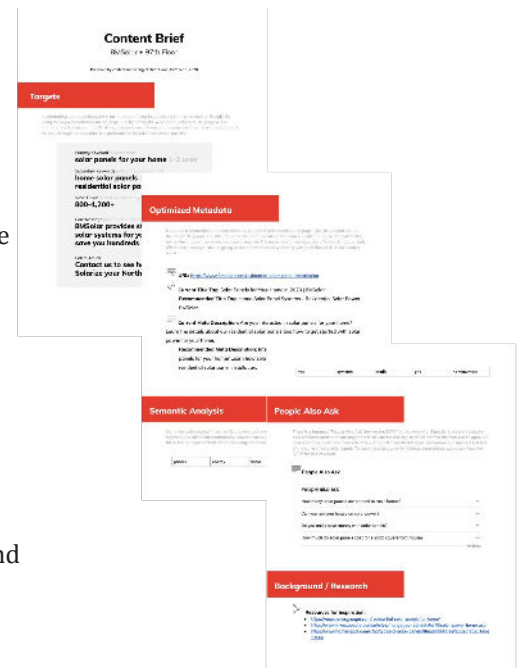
Content Brief

BVSolar + 97th Floor

Targets

solar panels for your home

home solar panels
residential solar p

800-1,300+

BVSolar provides s
solar systems for y
save you hundreds

Contact us to lea
Solarize your North

Optimized Metadata

Semantic Analysis

People Also Ask

Background / Research

e

nd